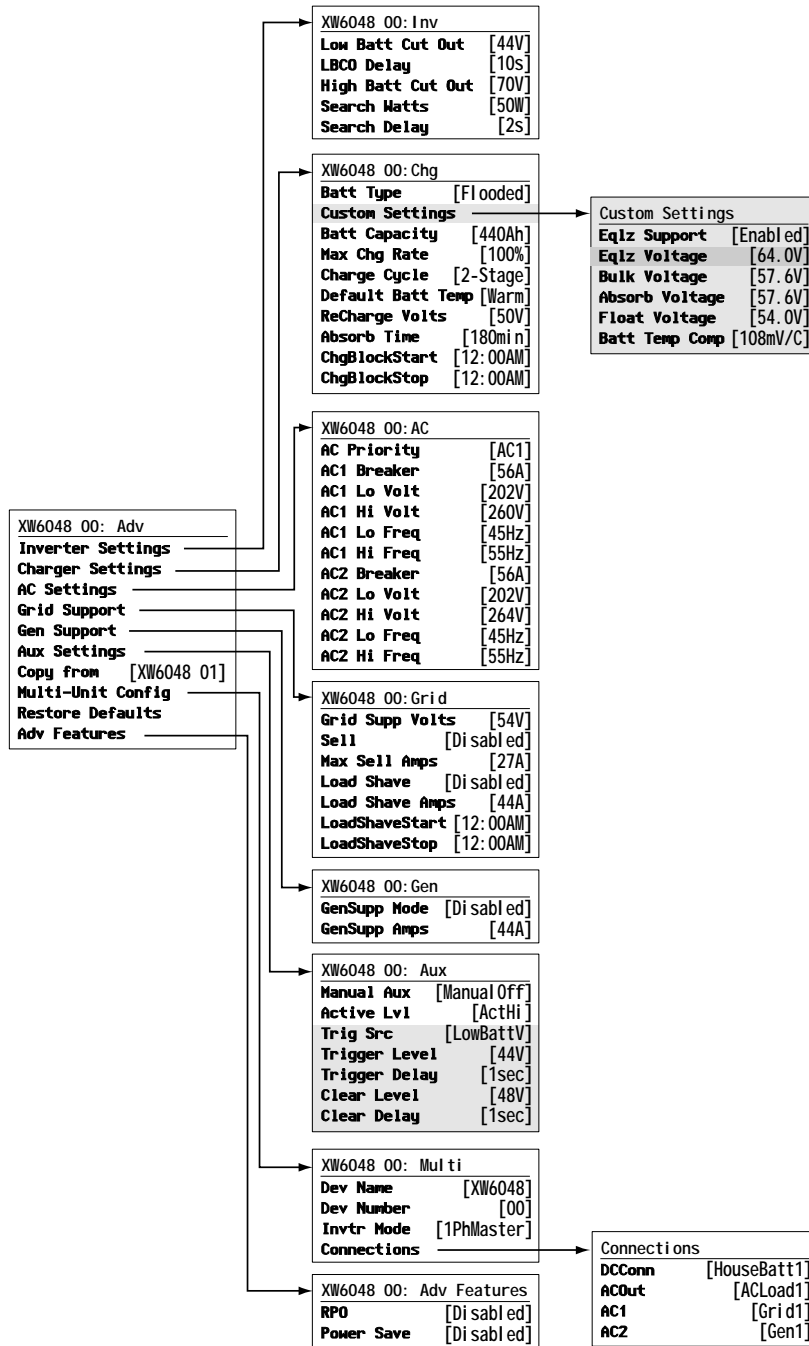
XW6048 00:Inv
Low Batt Cut Out [44V]
LBCO Delay [10s]
High Batt Cut Out [70V]
Search Watts [50W]
Search Delay [2s]

XW6048 00:Chg
Batt Type [Flooded]
Custom Settings
Batt Capacity [440Ah]
Max Chg Rate [100%]
Charge Cycle [2-Stage]
Default Batt Temp [Warm]
ReCharge Volts [50V]
Absorb Time [180min]
ChgBlockStart [12:00AM]
ChgBlockStop [12:00AM]

Custom Settings
Eqlz Support [Enabled]
Eqlz Voltage [64.0V]
Bulk Voltage [57.6V]
Absorb Voltage [57.6V]
Float Voltage [54.0V]
Batt Temp Comp [108mV/C]

XW6048 00:AC
AC Priority [AC1]
AC1 Breaker [56A]
AC1 Lo Volt [202V]
AC1 Hi Volt [260V]
AC1 Lo Freq [45Hz]
AC1 Hi Freq [55Hz]
AC2 Breaker [56A]
AC2 Lo Volt [202V]
AC2 Hi Volt [264V]
AC2 Lo Freq [45Hz]
AC2 Hi Freq [55Hz]

XW6048 00: Adv
Inverter Settings
Charger Settings
AC Settings
Grid Support
Gen Support
Aux Settings
Copy from [XW6048 01]
Multi-Unit Config
Restore Defaults
Adv Features

XW6048 00:Grid
Grid Supp Volts [54V]
Sell [Disabled]
Max Sell Amps [27A]
Load Shave [Disabled]
Load Shave Amps [44A]
LoadShaveStart [12:00AM]
LoadShaveStop [12:00AM]

XW6048 00:Gen
GenSupp Mode [Disabled]
GenSupp Amps [44A]

XW6048 00: Aux
Manual Aux [ManualOff]
Active Lvl [ActHi]
Trig Src [LowBattV]
Trigger Level [44V]
Trigger Delay [1sec]
Clear Level [48V]
Clear Delay [1sec]

XW6048 00: Multi
Dev Name [XW6048]
Dev Number [00]
Invtr Mode [1PhMaster]
Connections

Connections
DCConn [HouseBatt1]
ACOut [ACLoad1]
AC1 [Grid1]
AC2 [Gen1]

XW6048 00: Adv Features
RPO [Disabled]
Power Save [Disabled]